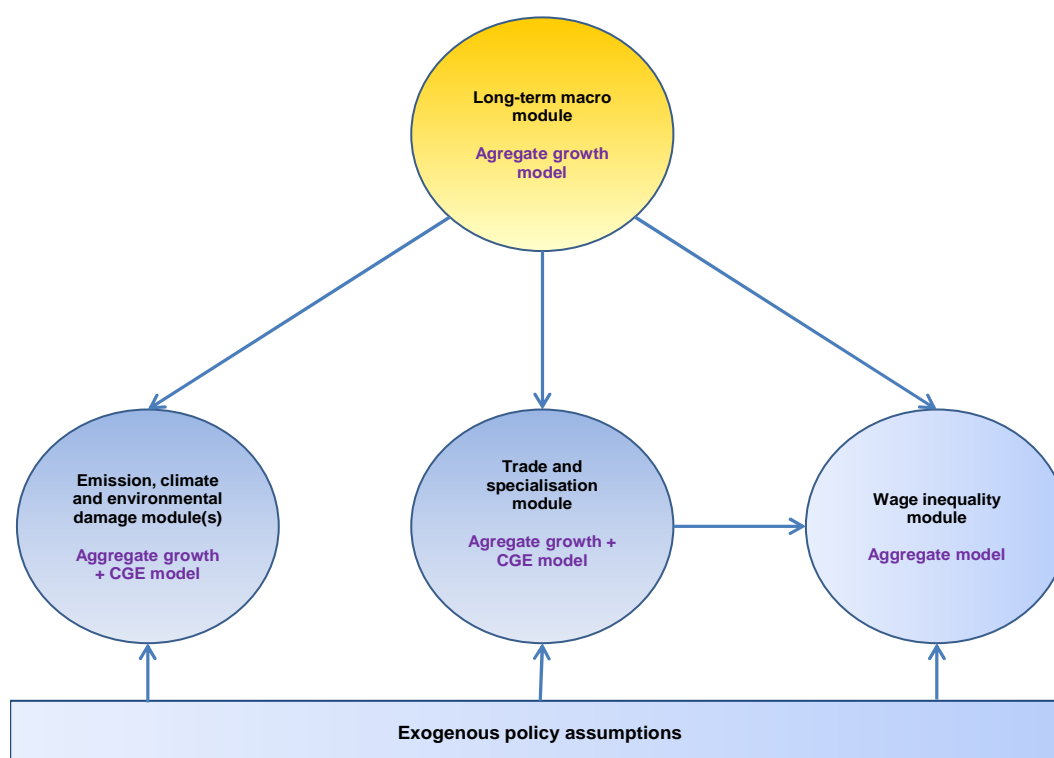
Long-term macro module

Agregate growth model

Emission, climate and environmental damage module(s)

Aggregate growth + CGE model

Trade and specialisation module

Agregate growth + CGE model

Wage inequality module

Aggregate model

Exogenous policy assumptions